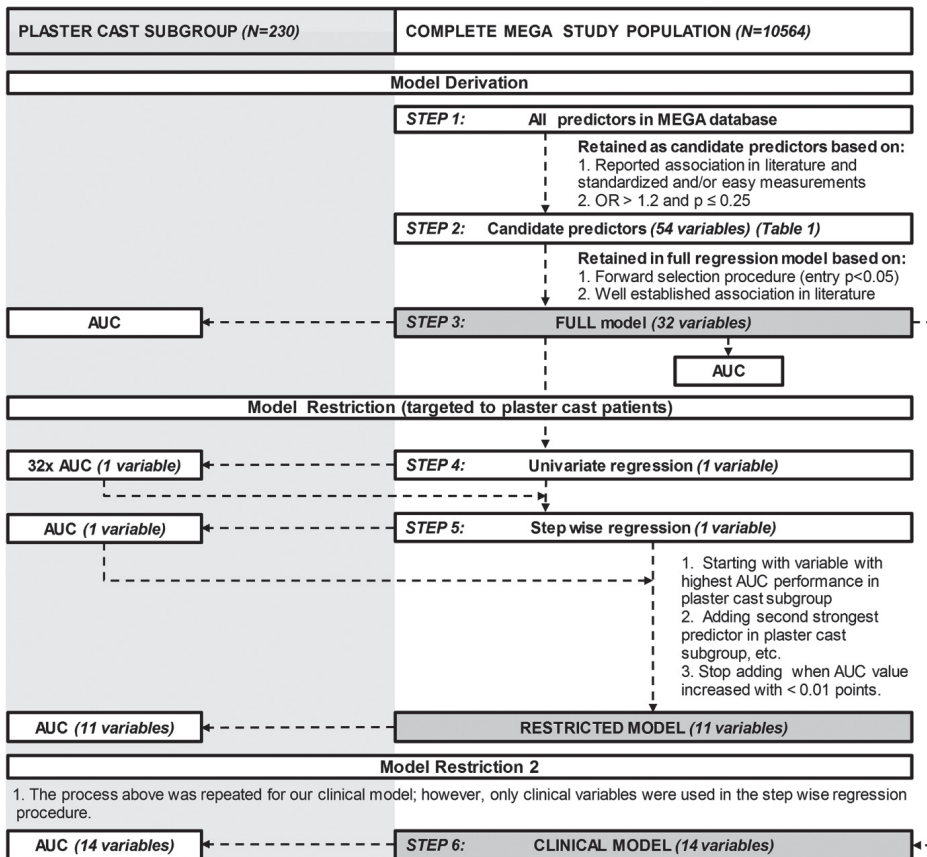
PLASTER CAST SUBGROUP *(N=230)*

COMPLETE MEGA STUDY POPULATION *(N=10564)*

Model Derivation

*STEP 1:* All predictors in MEGA database

Retained as candidate predictors based on:
1. Reported association in literature and standardized and/or easy measurements
2. OR > 1.2 and p ≤ 0.25

*STEP 2:* Candidate predictors *(54 variables) (Table 1)*

Retained in full regression model based on:
1. Forward selection procedure (entry p<0.05)
2. Well established association in literature

AUC

*STEP 3:* FULL model *(32 variables)*

AUC

Model Restriction (targeted to plaster cast patients)

32x AUC *(1 variable)*

*STEP 4:* Univariate regression *(1 variable)*

AUC *(1 variable)*

*STEP 5:* Step wise regression *(1 variable)*

1. Starting with variable with highest AUC performance in plaster cast subgroup
2. Adding second strongest predictor in plaster cast subgroup, etc.
3. Stop adding when AUC value increased with < 0.01 points.

AUC *(11 variables)*

RESTRICTED MODEL *(11 variables)*

Model Restriction 2

1. The process above was repeated for our clinical model; however, only clinical variables were used in the step wise regression procedure.

AUC *(14 variables)*

*STEP 6:* CLINICAL MODEL *(14 variables)*